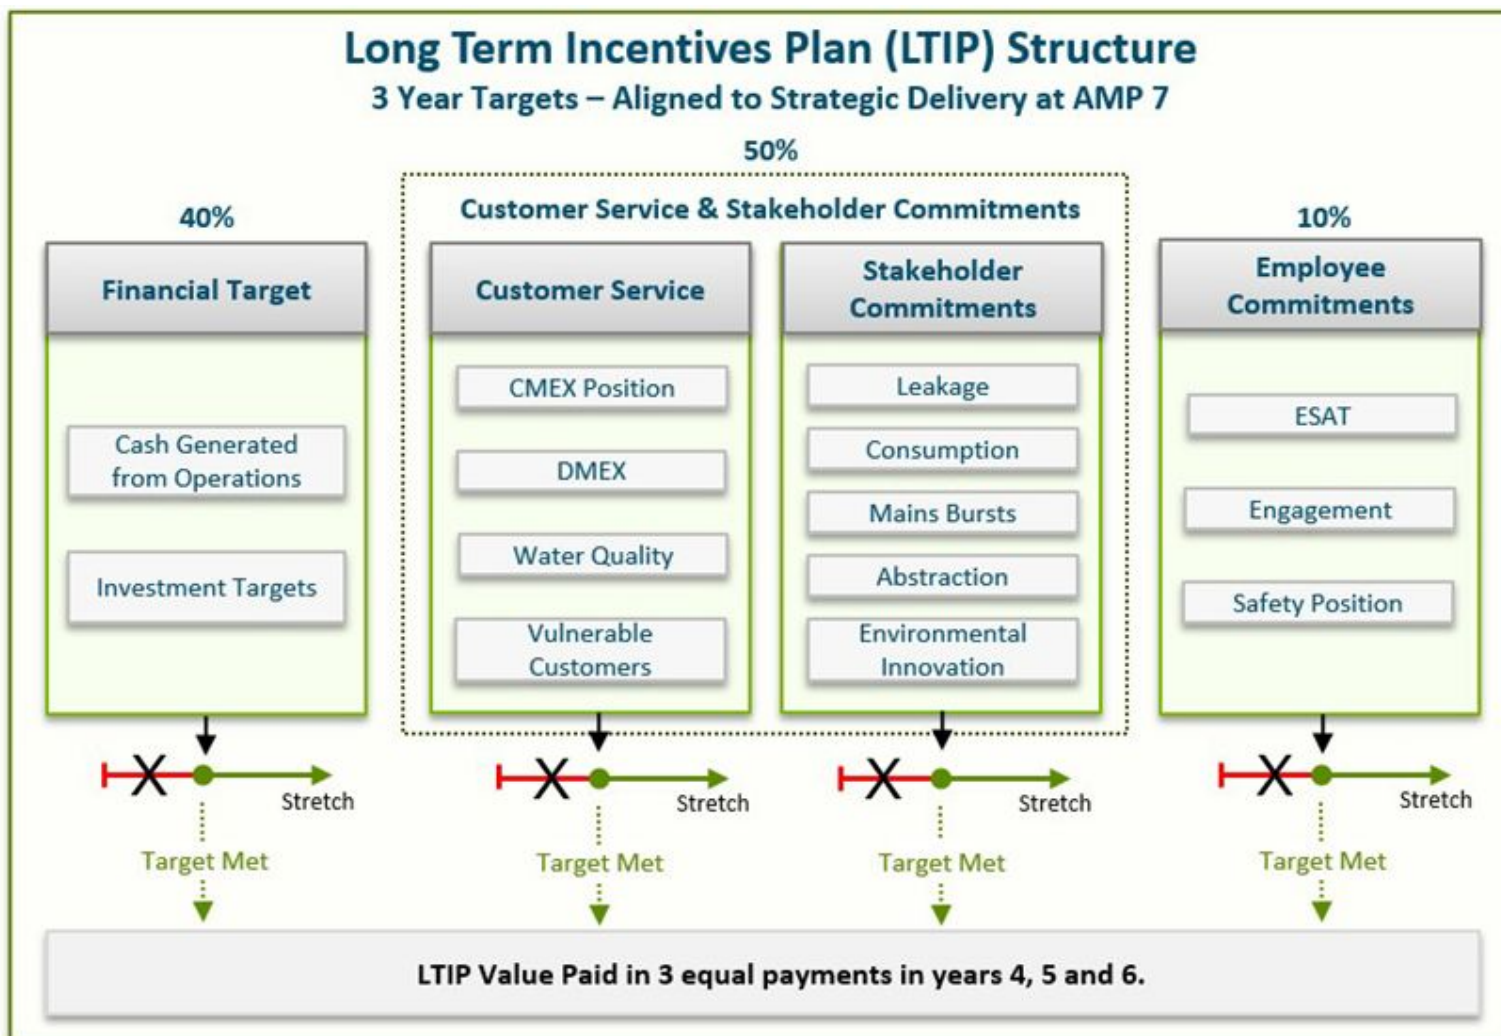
Long Term Incentives Plan (LTIP) Structure
3 Year Targets – Aligned to Strategic Delivery at AMP 7

50%

Customer Service & Stakeholder Commitments

40%

Financial Target

Cash Generated from Operations

Investment Targets

Customer Service

CMEX Position

DMEX

Water Quality

Vulnerable Customers

Stakeholder Commitments

Leakage

Consumption

Mains Bursts

Abstraction

Environmental Innovation

10%

Employee Commitments

ESAT

Engagement

Safety Position

Stretch

Target Met

Stretch

Target Met

Stretch

Target Met

Stretch

Target Met

LTIP Value Paid in 3 equal payments in years 4, 5 and 6.